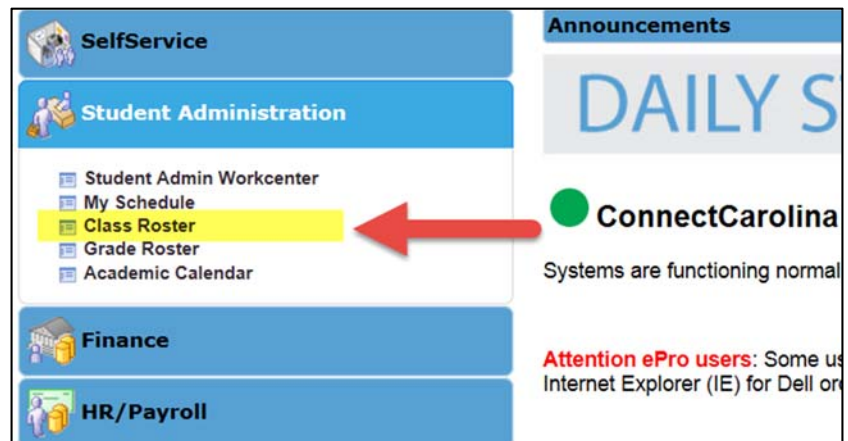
SelfService

Student Administration

Student Admin Workcenter
My Schedule
Class Roster
Grade Roster
Academic Calendar

Finance

HR/Payroll

Announcements

DAILY S

ConnectCarolina

Systems are functioning normal

Attention ePro users: Some us
Internet Explorer (IE) for Dell or